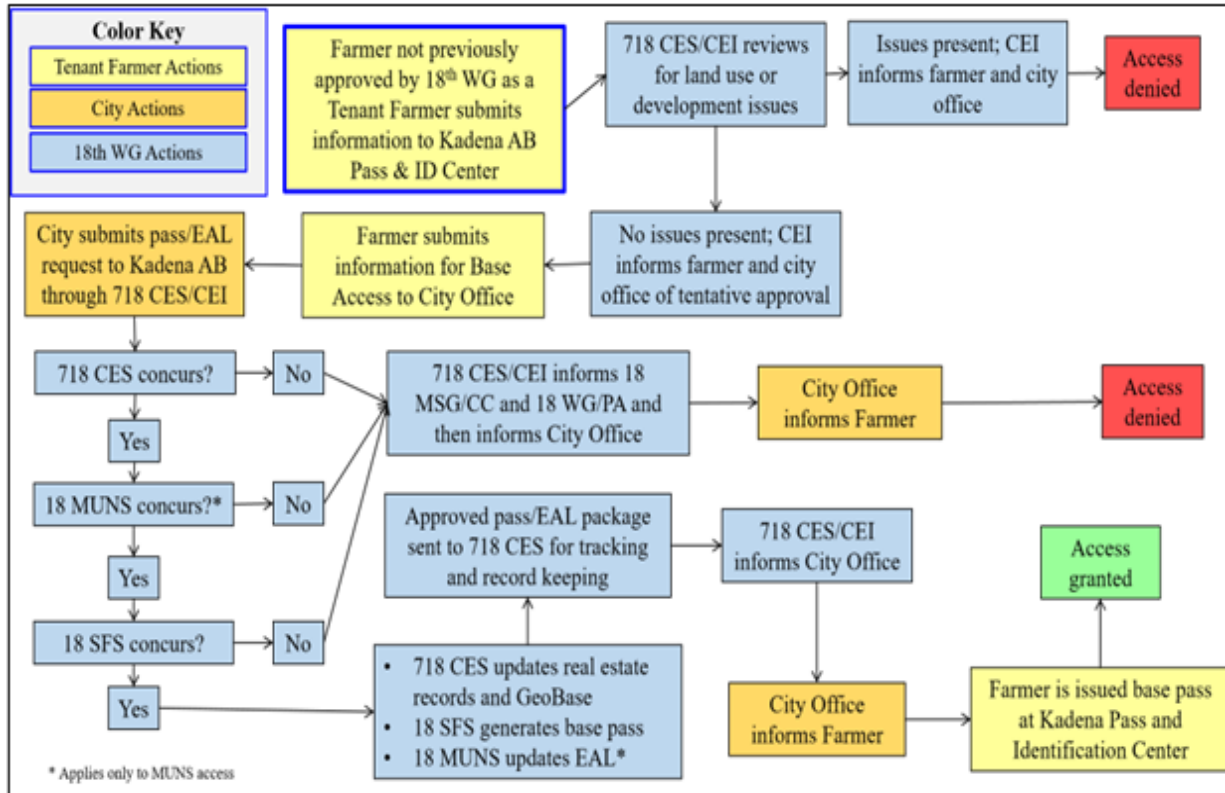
Color Key

Tenant Farmer Actions

City Actions

18th WG Actions

Farmer not previously approved by 18$^{th}$ WG as a Tenant Farmer submits information to Kadena AB Pass & ID Center

718 CES/CEI reviews for land use or development issues

Issues present; CEI informs farmer and city office

Access denied

No issues present; CEI informs farmer and city office of tentative approval

Farmer submits information for Base Access to City Office

City submits pass/EAL request to Kadena AB through 718 CES/CEI

718 CES concurs?

No

Yes

18 MUNS concurs?*

No

Yes

18 SFS concurs?

No

Yes

718 CES/CEI informs 18 MSG/CC and 18 WG/PA and then informs City Office

City Office informs Farmer

Access denied

Approved pass/EAL package sent to 718 CES for tracking and record keeping

718 CES/CEI informs City Office

Access granted

• 718 CES updates real estate records and GeoBase
• 18 SFS generates base pass
• 18 MUNS updates EAL*

City Office informs Farmer

Farmer is issued base pass at Kadena Pass and Identification Center

* Applies only to MUNS access